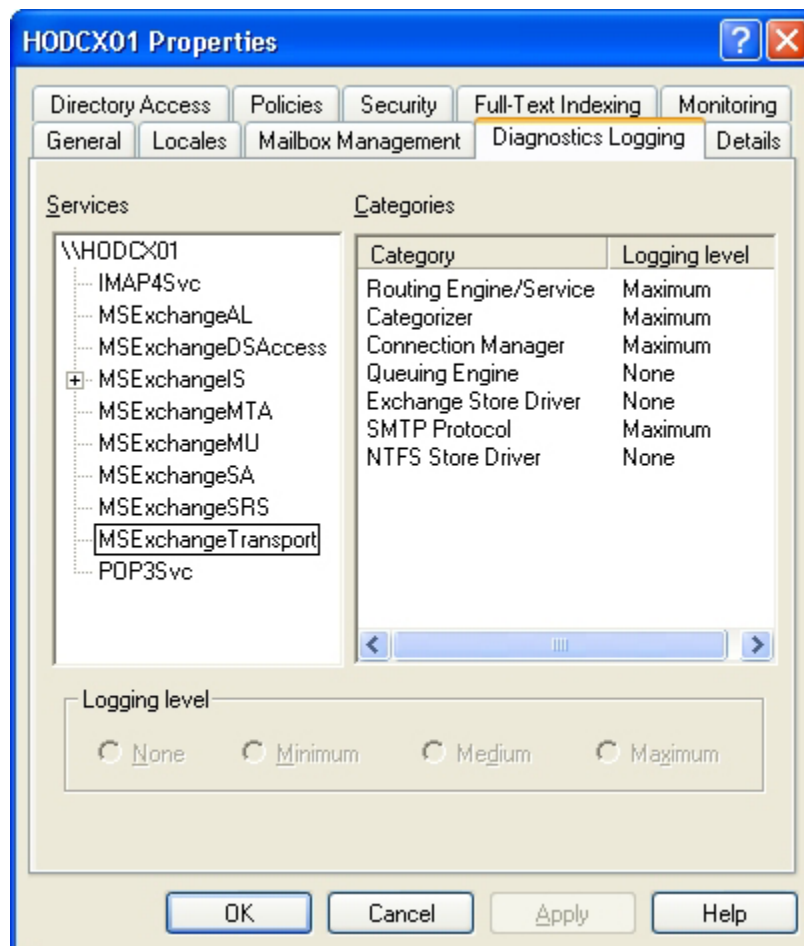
HODCX01 Properties

Directory Access | Policies | Security | Full-Text Indexing | Monitoring
General | Locales | Mailbox Management | Diagnostics Logging | Details

Services

\\HODCX01
IMAP4Svc
MSExchangeAL
MSExchangeDSAccess
MSExchangeIS
MSExchangeMTA
MSExchangeMU
MSExchangeSA
MSExchangeSRS
MSExchangeTransport
POP3Svc

Categories

| Category | Logging level |
|---|---|
| Routing Engine/Service | Maximum |
| Categorizer | Maximum |
| Connection Manager | Maximum |
| Queuing Engine | None |
| Exchange Store Driver | None |
| SMTP Protocol | Maximum |
| NTFS Store Driver | None |

Logging level

None
Minimum
Medium
Maximum

OK
Cancel
Apply
Help